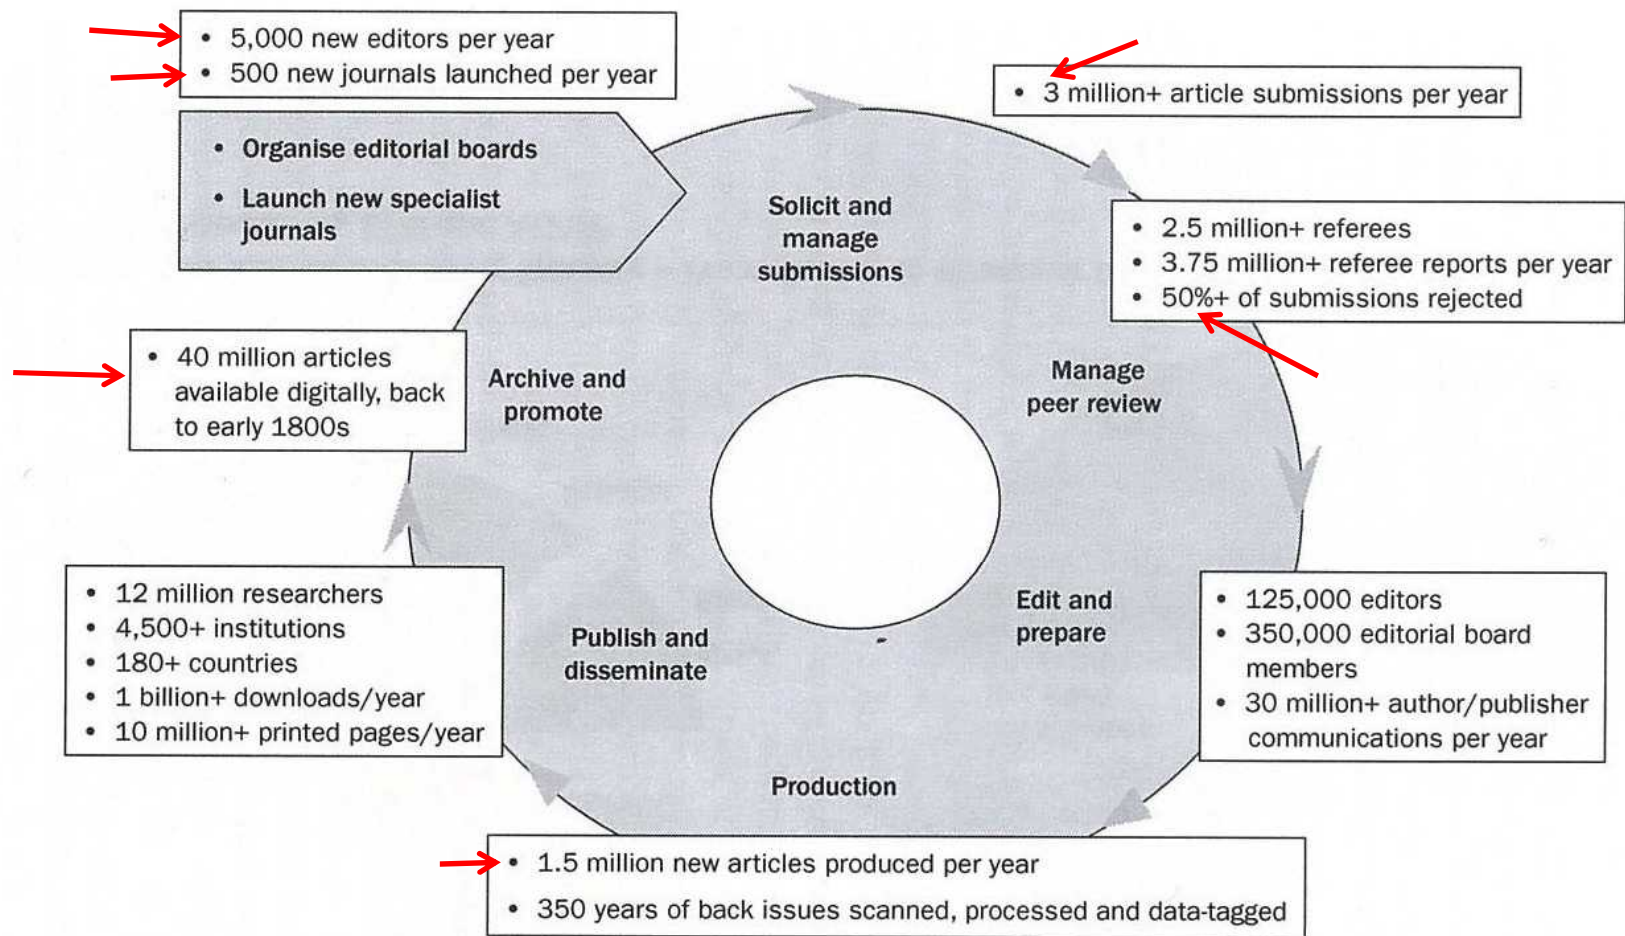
• 5,000 new editors per year
• 500 new journals launched per year

• 3 million+ article submissions per year

• Organise editorial boards
• Launch new specialist journals

Solicit and manage submissions

• 2.5 million+ referees
• 3.75 million+ referee reports per year
• 50%+ of submissions rejected

• 40 million articles available digitally, back to early 1800s

Archive and promote

Manage peer review

• 12 million researchers
• 4,500+ institutions
• 180+ countries
• 1 billion+ downloads/year
• 10 million+ printed pages/year

Publish and disseminate

Edit and prepare

• 125,000 editors
• 350,000 editorial board members
• 30 million+ author/publisher communications per year

Production

• 1.5 million new articles produced per year
• 350 years of back issues scanned, processed and data-tagged